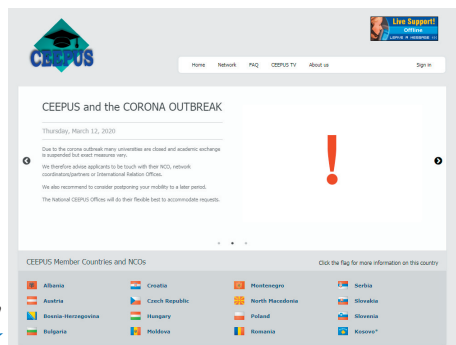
CEEPUS

Live Support! Offline LEAVE A MESSAGE

Home Network FAQ CEEPUS TV About us Sign in

CEEPUS and the CORONA OUTBREAK

Thursday, March 12, 2020

Due to the corona outbreak many universities are closed and academic exchange is suspended but exact measures vary.

We therefore advise applicants to be touch with their NCO, network coordinators/partners or International Relation Offices.

We also recommend to consider postponing your mobility to a later period.

The National CEEPUS Offices will do their flexible best to accommodate requests.

!

CEEPUS Member Countries and NCOs

Click the flag for more information on this country

Albania
Croatia
Montenegro
Serbia
Austria
Czech Republic
North Macedonia
Slovakia
Bosnia-Herzegovina
Hungary
Poland
Slovenia
Bulgaria
Moldova
Romania
Kosovo*